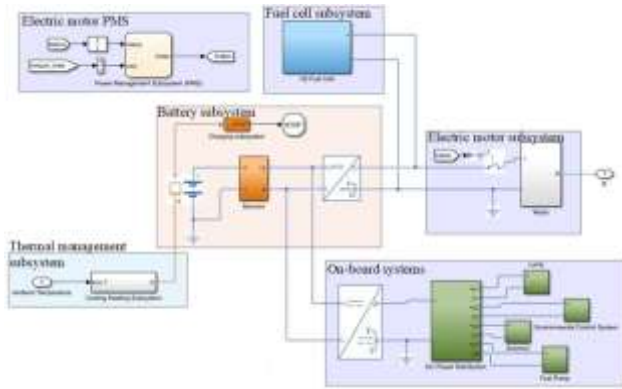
Electric motor PMS

Power Management Subsystem (PMS)

Fuel cell subsystem

Battery subsystem

Electric motor subsystem

Thermal management subsystem

Ambient Temperature

Cooling Heating Subsystem

On-board systems

Fuel Pump

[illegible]